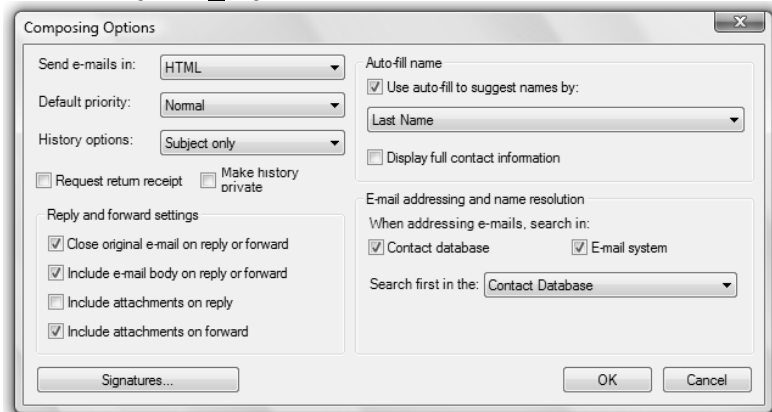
Composing Options

Send e-mails in: HTML

Default priority: Normal

History options: Subject only

Request return receipt

Make history private

Reply and forward settings

Close original e-mail on reply or forward

Include e-mail body on reply or forward

Include attachments on reply

Include attachments on forward

Auto-fill name

Use auto-fill to suggest names by:

Last Name

Display full contact information

E-mail addressing and name resolution

When addressing e-mails, search in:

Contact database

E-mail system

Search first in the: Contact Database

Signatures...

OK

Cancel